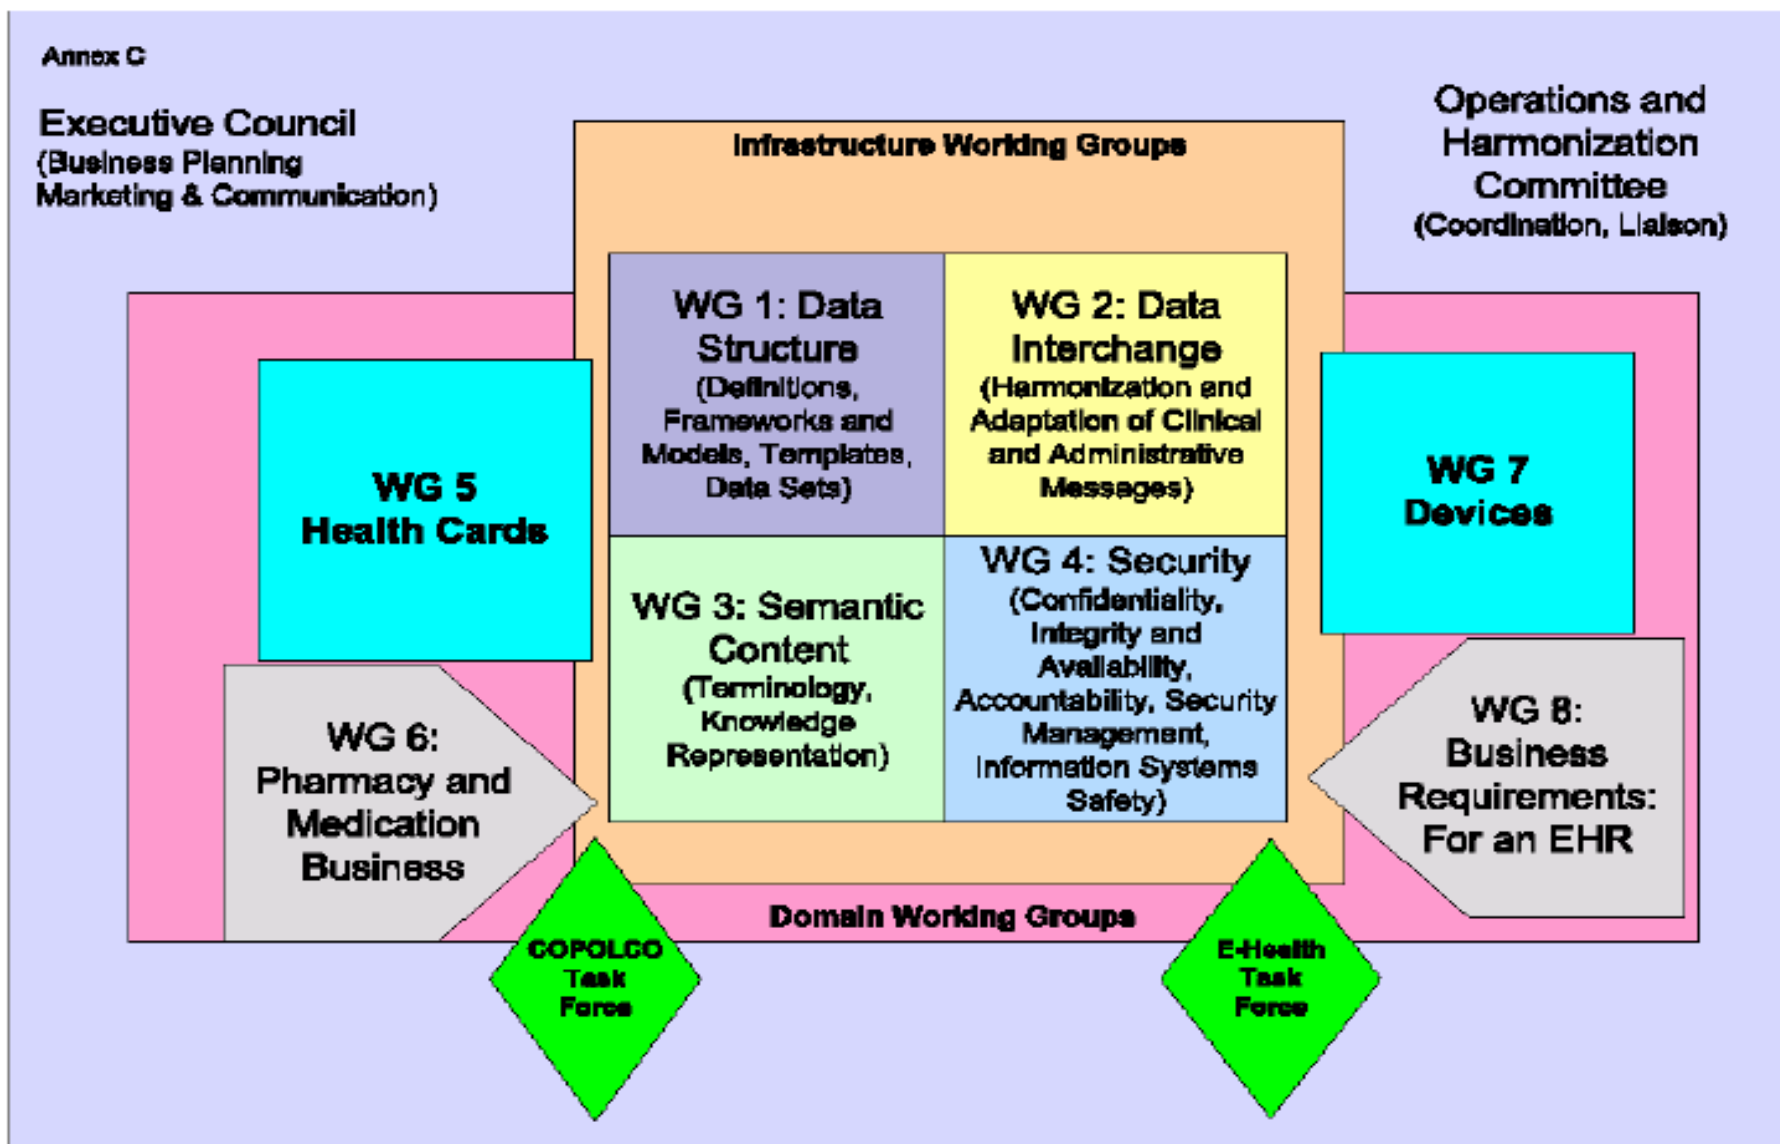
Annex C

Executive Council
(Business Planning
Marketing & Communication)

Operations and Harmonization Committee
(Coordination, Liaison)

Infrastructure Working Groups

WG 1: Data Structure
(Definitions, Frameworks and Models, Templates, Data Sets)

WG 2: Data Interchange
(Harmonization and Adaptation of Clinical and Administrative Messages)

WG 3: Semantic Content
(Terminology, Knowledge Representation)

WG 4: Security
(Confidentiality, Integrity and Availability, Accountability, Security Management, Information Systems Safety)

WG 5
Health Cards

WG 7
Devices

WG 6:
Pharmacy and Medication Business

WG 8:
Business Requirements:
For an EHR

Domain Working Groups

COPOLCO
Task
Force

E-Health
Task
Force